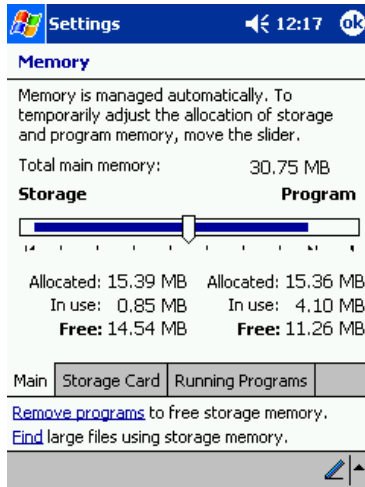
Settings 12:17 ok

Memory

Memory is managed automatically. To temporarily adjust the allocation of storage and program memory, move the slider.

Total main memory: 30.75 MB

Storage Program

Allocated: 15.39 MB Allocated: 15.36 MB
In use: 0.85 MB In use: 4.10 MB
Free: 14.54 MB Free: 11.26 MB

Main | Storage Card | Running Programs

Remove programs to free storage memory.
Find large files using storage memory.